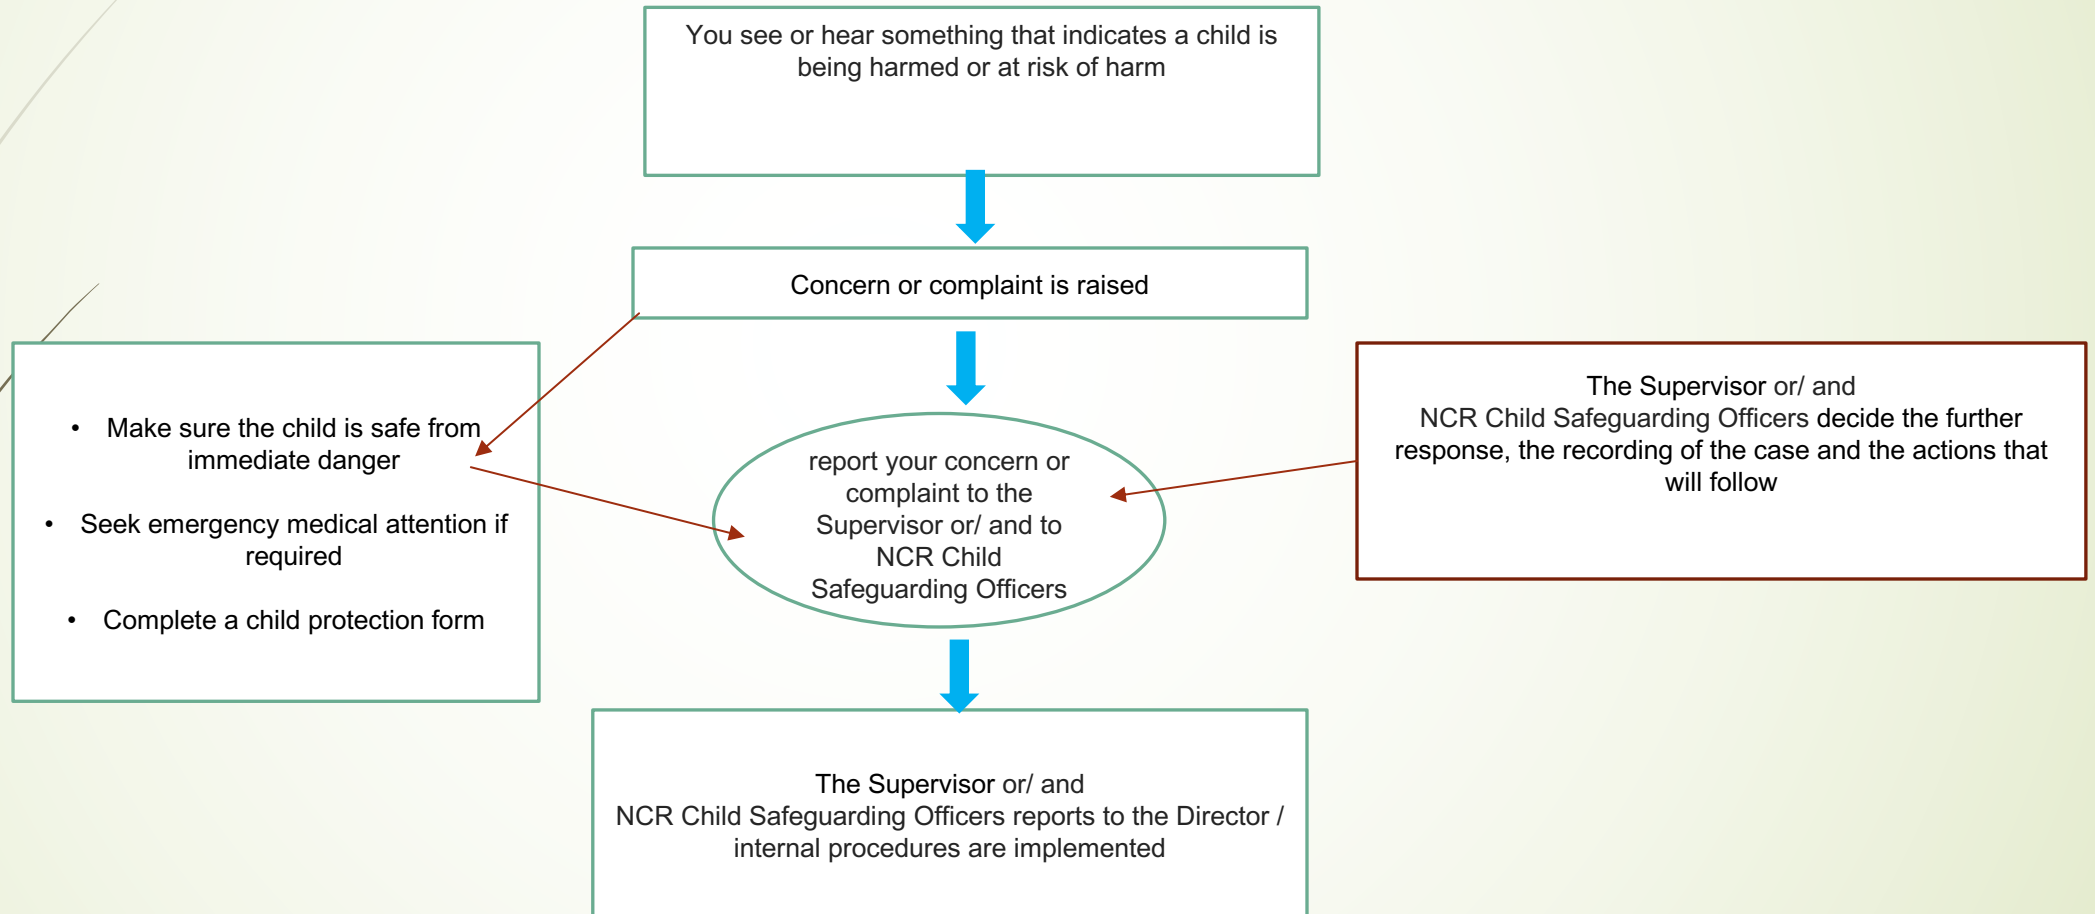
You see or hear something that indicates a child is being harmed or at risk of harm

Concern or complaint is raised

- Make sure the child is safe from immediate danger
- Seek emergency medical attention if required
- Complete a child protection form

report your concern or complaint to the Supervisor or/ and to NCR Child Safeguarding Officers

The Supervisor or/ and NCR Child Safeguarding Officers decide the further response, the recording of the case and the actions that will follow

The Supervisor or/ and NCR Child Safeguarding Officers reports to the Director / internal procedures are implemented